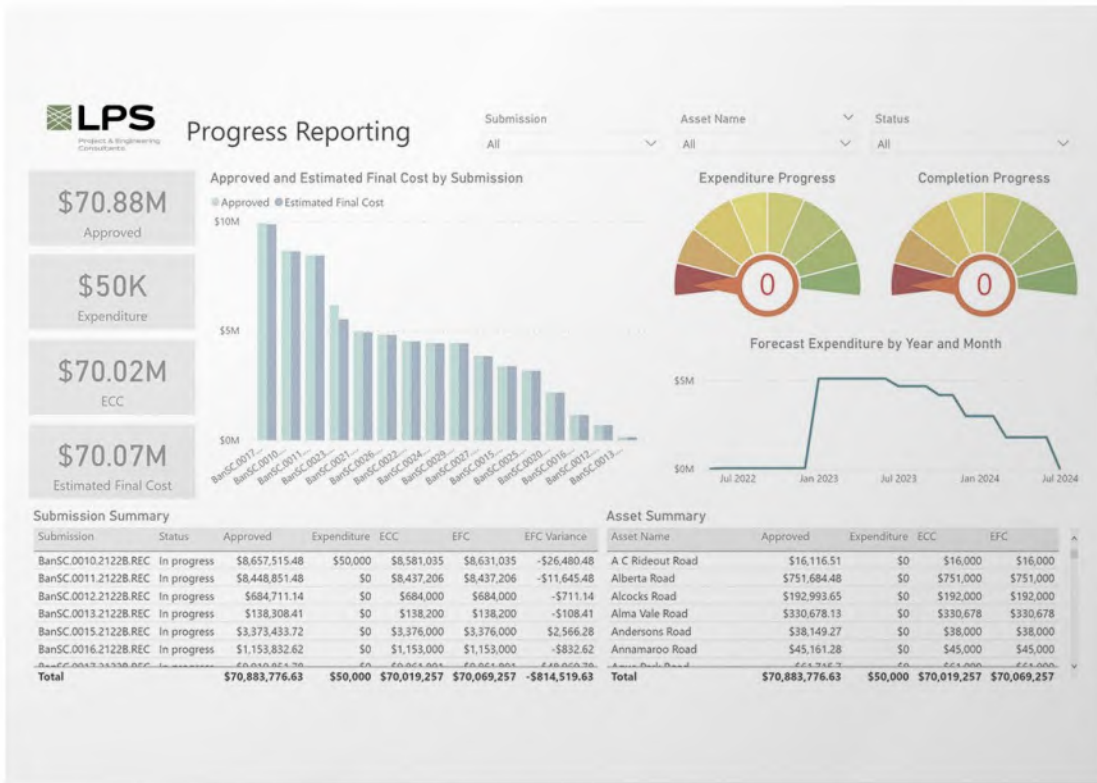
LPS
Project & Engineering Consultants

Progress Reporting

Submission
All

Asset Name
All

Status
All

$70.88M
Approved

$50K
Expenditure

$70.02M
ECC

$70.07M
Estimated Final Cost

Approved and Estimated Final Cost by Submission
Approved Estimated Final Cost
$10M
$5M
$0M
BanSC.0017... BanSC.0010... BanSC.0011... BanSC.0023... BanSC.0021... BanSC.0026... BanSC.0022... BanSC.0024... BanSC.0029... BanSC.0027... BanSC.0015... BanSC.0025... BanSC.0020... BanSC.0016... BanSC.0012... BanSC.0013...

Expenditure Progress
0

Completion Progress
0

Forecast Expenditure by Year and Month
$5M
$0M
Jul 2022 Jan 2023 Jul 2023 Jan 2024 Jul 2024

Submission Summary

| Submission | Status | Approved | Expenditure | ECC | EFC | EFC Variance |
|---|---|---|---|---|---|---|
| BanSC.0010.2122B.REC | In progress | $8,657,515.48 | $50,000 | $8,581,035 | $8,631,035 | -$26,480.48 |
| BanSC.0011.2122B.REC | In progress | $8,448,851.48 | $0 | $8,437,206 | $8,437,206 | -$11,645.48 |
| BanSC.0012.2122B.REC | In progress | $684,711.14 | $0 | $684,000 | $684,000 | -$711.14 |
| BanSC.0013.2122B.REC | In progress | $138,308.41 | $0 | $138,200 | $138,200 | -$108.41 |
| BanSC.0015.2122B.REC | In progress | $3,373,433.72 | $0 | $3,376,000 | $3,376,000 | $2,566.28 |
| BanSC.0016.2122B.REC | In progress | $1,153,832.62 | $0 | $1,153,000 | $1,153,000 | -$832.62 |
| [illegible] | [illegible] | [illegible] | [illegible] | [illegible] | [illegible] | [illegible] |
| Total | | $70,883,776.63 | $50,000 | $70,019,257 | $70,069,257 | -$814,519.63 |

Asset Summary

| Asset Name | Approved | Expenditure | ECC | EFC |
|---|---|---|---|---|
| A C Rideout Road | $16,116.51 | $0 | $16,000 | $16,000 |
| Alberta Road | $751,684.48 | $0 | $751,000 | $751,000 |
| Alcocks Road | $192,993.65 | $0 | $192,000 | $192,000 |
| Alma Vale Road | $330,678.13 | $0 | $330,678 | $330,678 |
| Andersons Road | $38,149.27 | $0 | $38,000 | $38,000 |
| Annamaroo Road | $45,161.28 | $0 | $45,000 | $45,000 |
| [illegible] | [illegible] | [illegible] | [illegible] | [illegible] |
| Total | $70,883,776.63 | $50,000 | $70,019,257 | $70,069,257 |